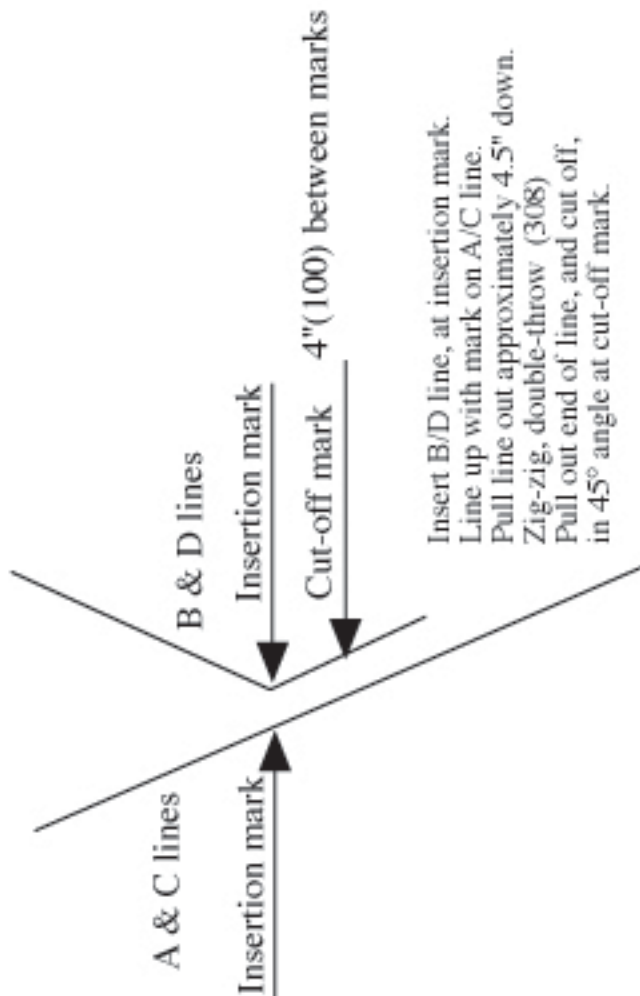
4"(100) between marks

Insertion mark

Cut-off mark

B & D lines

A & C lines

Insertion mark

Insert B/D line, at insertion mark.
Line up with mark on A/C line.
Pull line out approximately 4.5" down.
Zig-zig, double-throw (308)
Pull out end of line, and cut off,
in 45° angle at cut-off mark.